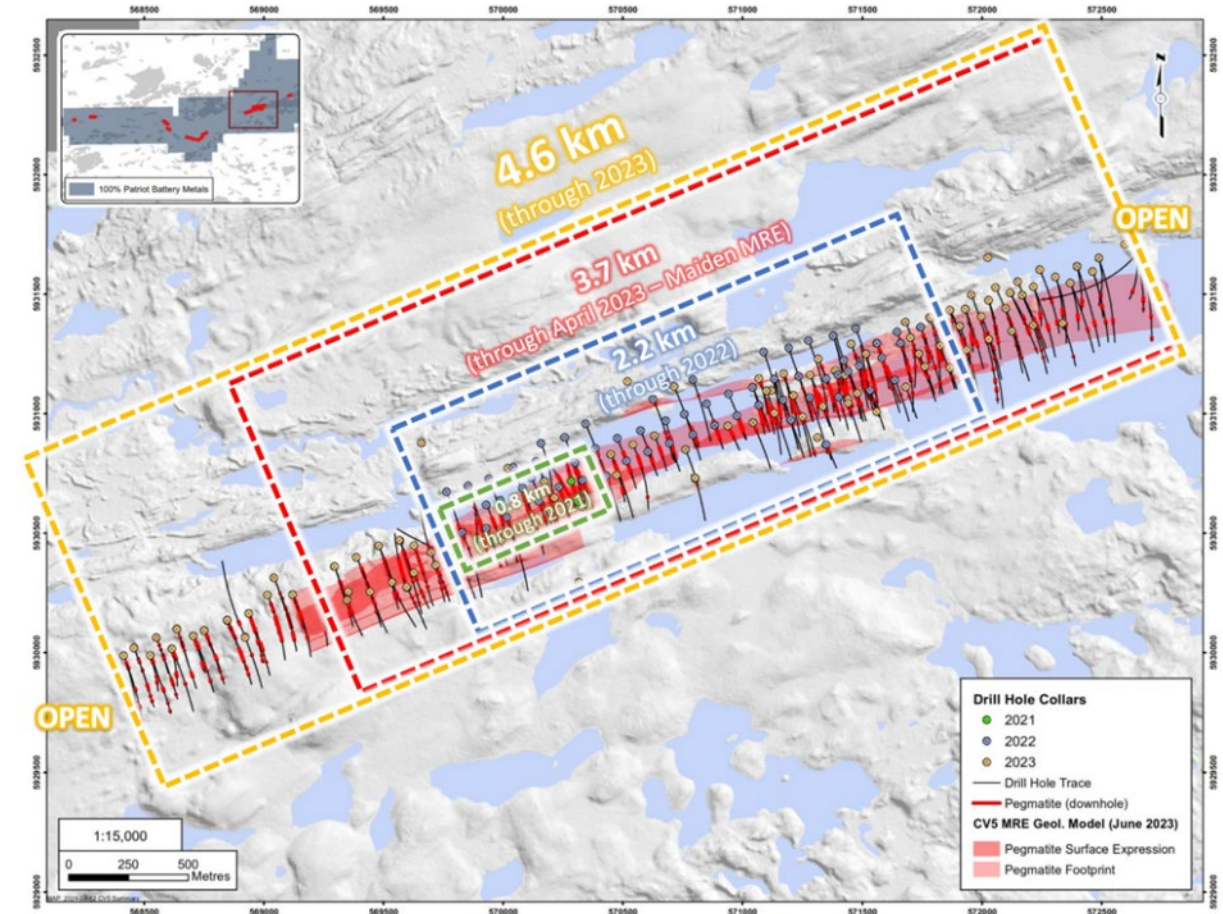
568500 569000 569500 570000 570500 571000 571500 572000 572500

5932500 5932000 5931500 5931000 5930500 5930000 5929500 5929000

100% Patriot Battery Metals

4.6 km
(through 2023)

3.7 km
(through April 2023 – Maiden MRE)

2.2 km
(through 2022)

0.8 km
(through 2021)

OPEN

OPEN

Drill Hole Collars
2021
2022
2023
Drill Hole Trace
Pegmatite (downhole)
CV5 MRE Geol. Model (June 2023)
Pegmatite Surface Expression
Pegmatite Footprint

1:15,000
0 250 500
Metres

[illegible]